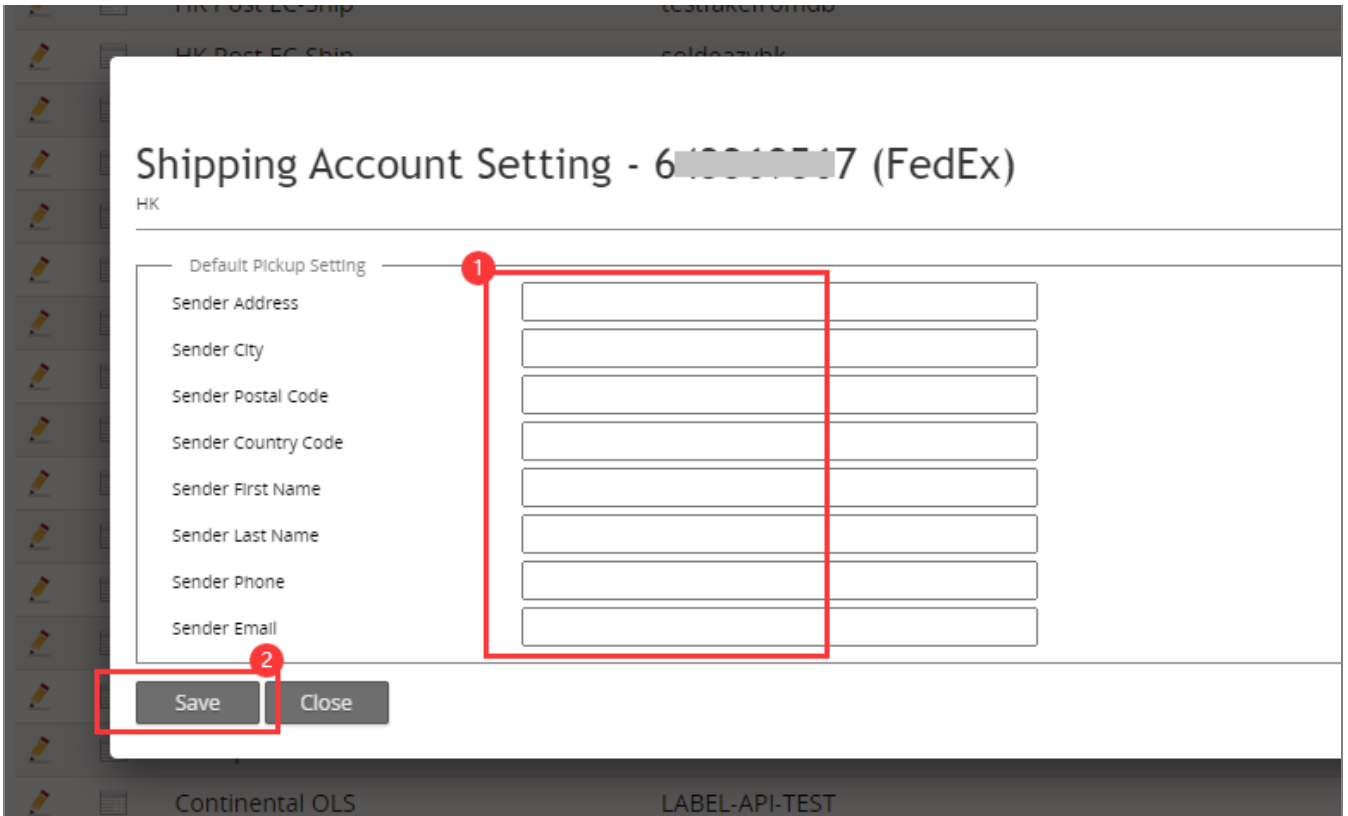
HK Post EC-Ship testtrakeromdb

HK Post EC-Ship soldeazybk

Shipping Account Setting - 6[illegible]7 (FedEx)

HK

Default Pickup Setting

1

Sender Address

Sender City

Sender Postal Code

Sender Country Code

Sender First Name

Sender Last Name

Sender Phone

Sender Email

2

Save

Close

Continental OLS LABEL-API-TEST